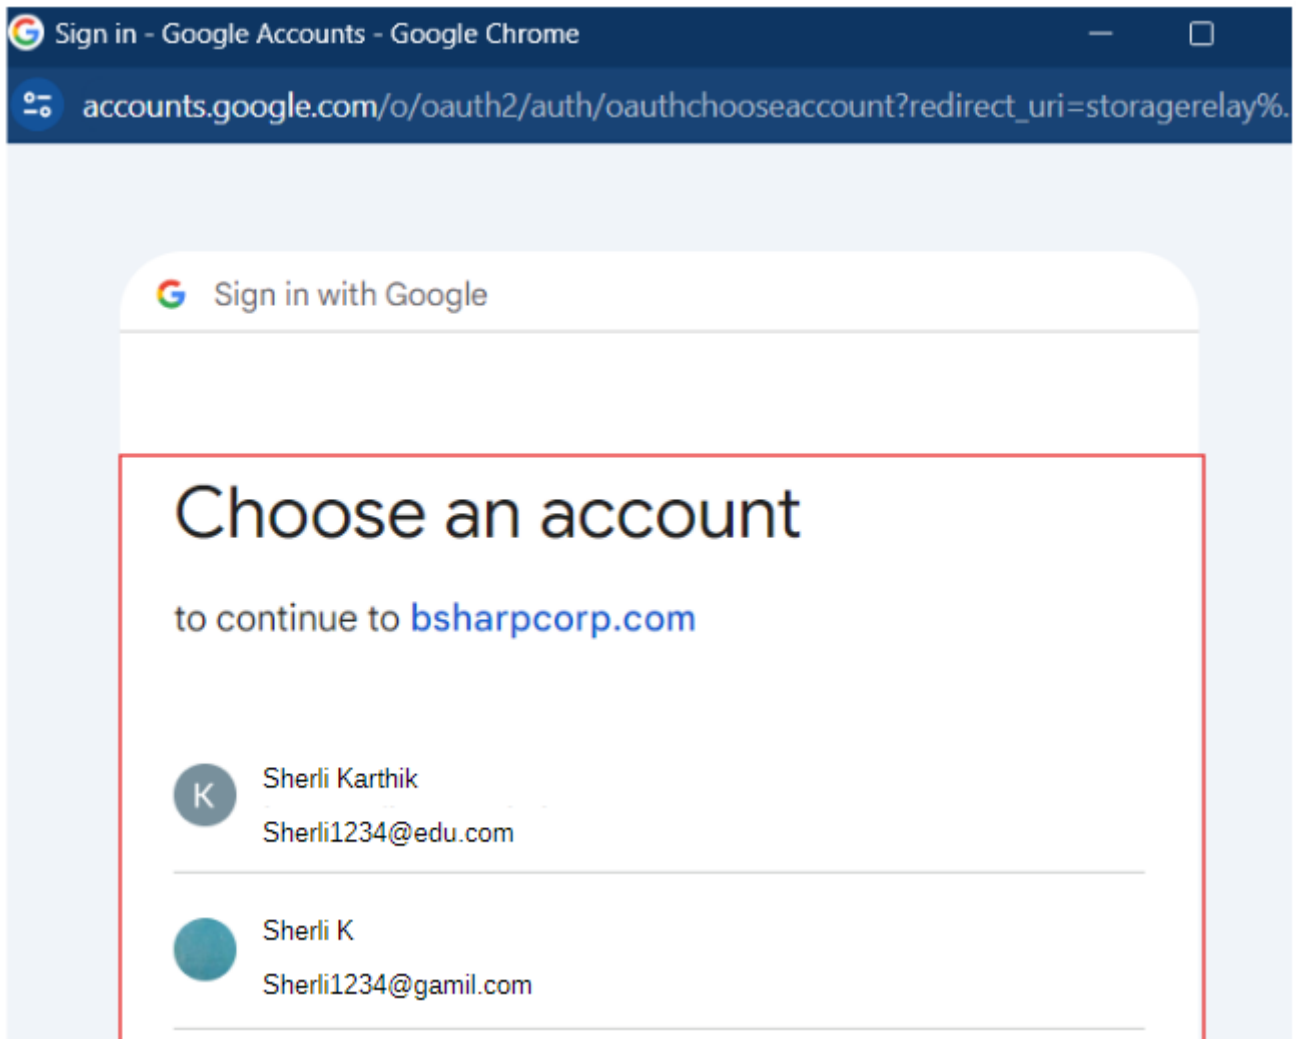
Sign in - Google Accounts - Google Chrome

accounts.google.com/o/oauth2/auth/oauthchooseaccount?redirect_uri=storagerelay%.

Sign in with Google

Choose an account

to continue to bsharpcorp.com

K
Sherli Karthik
Sherli1234@edu.com

Sherli K
Sherli1234@gamil.com